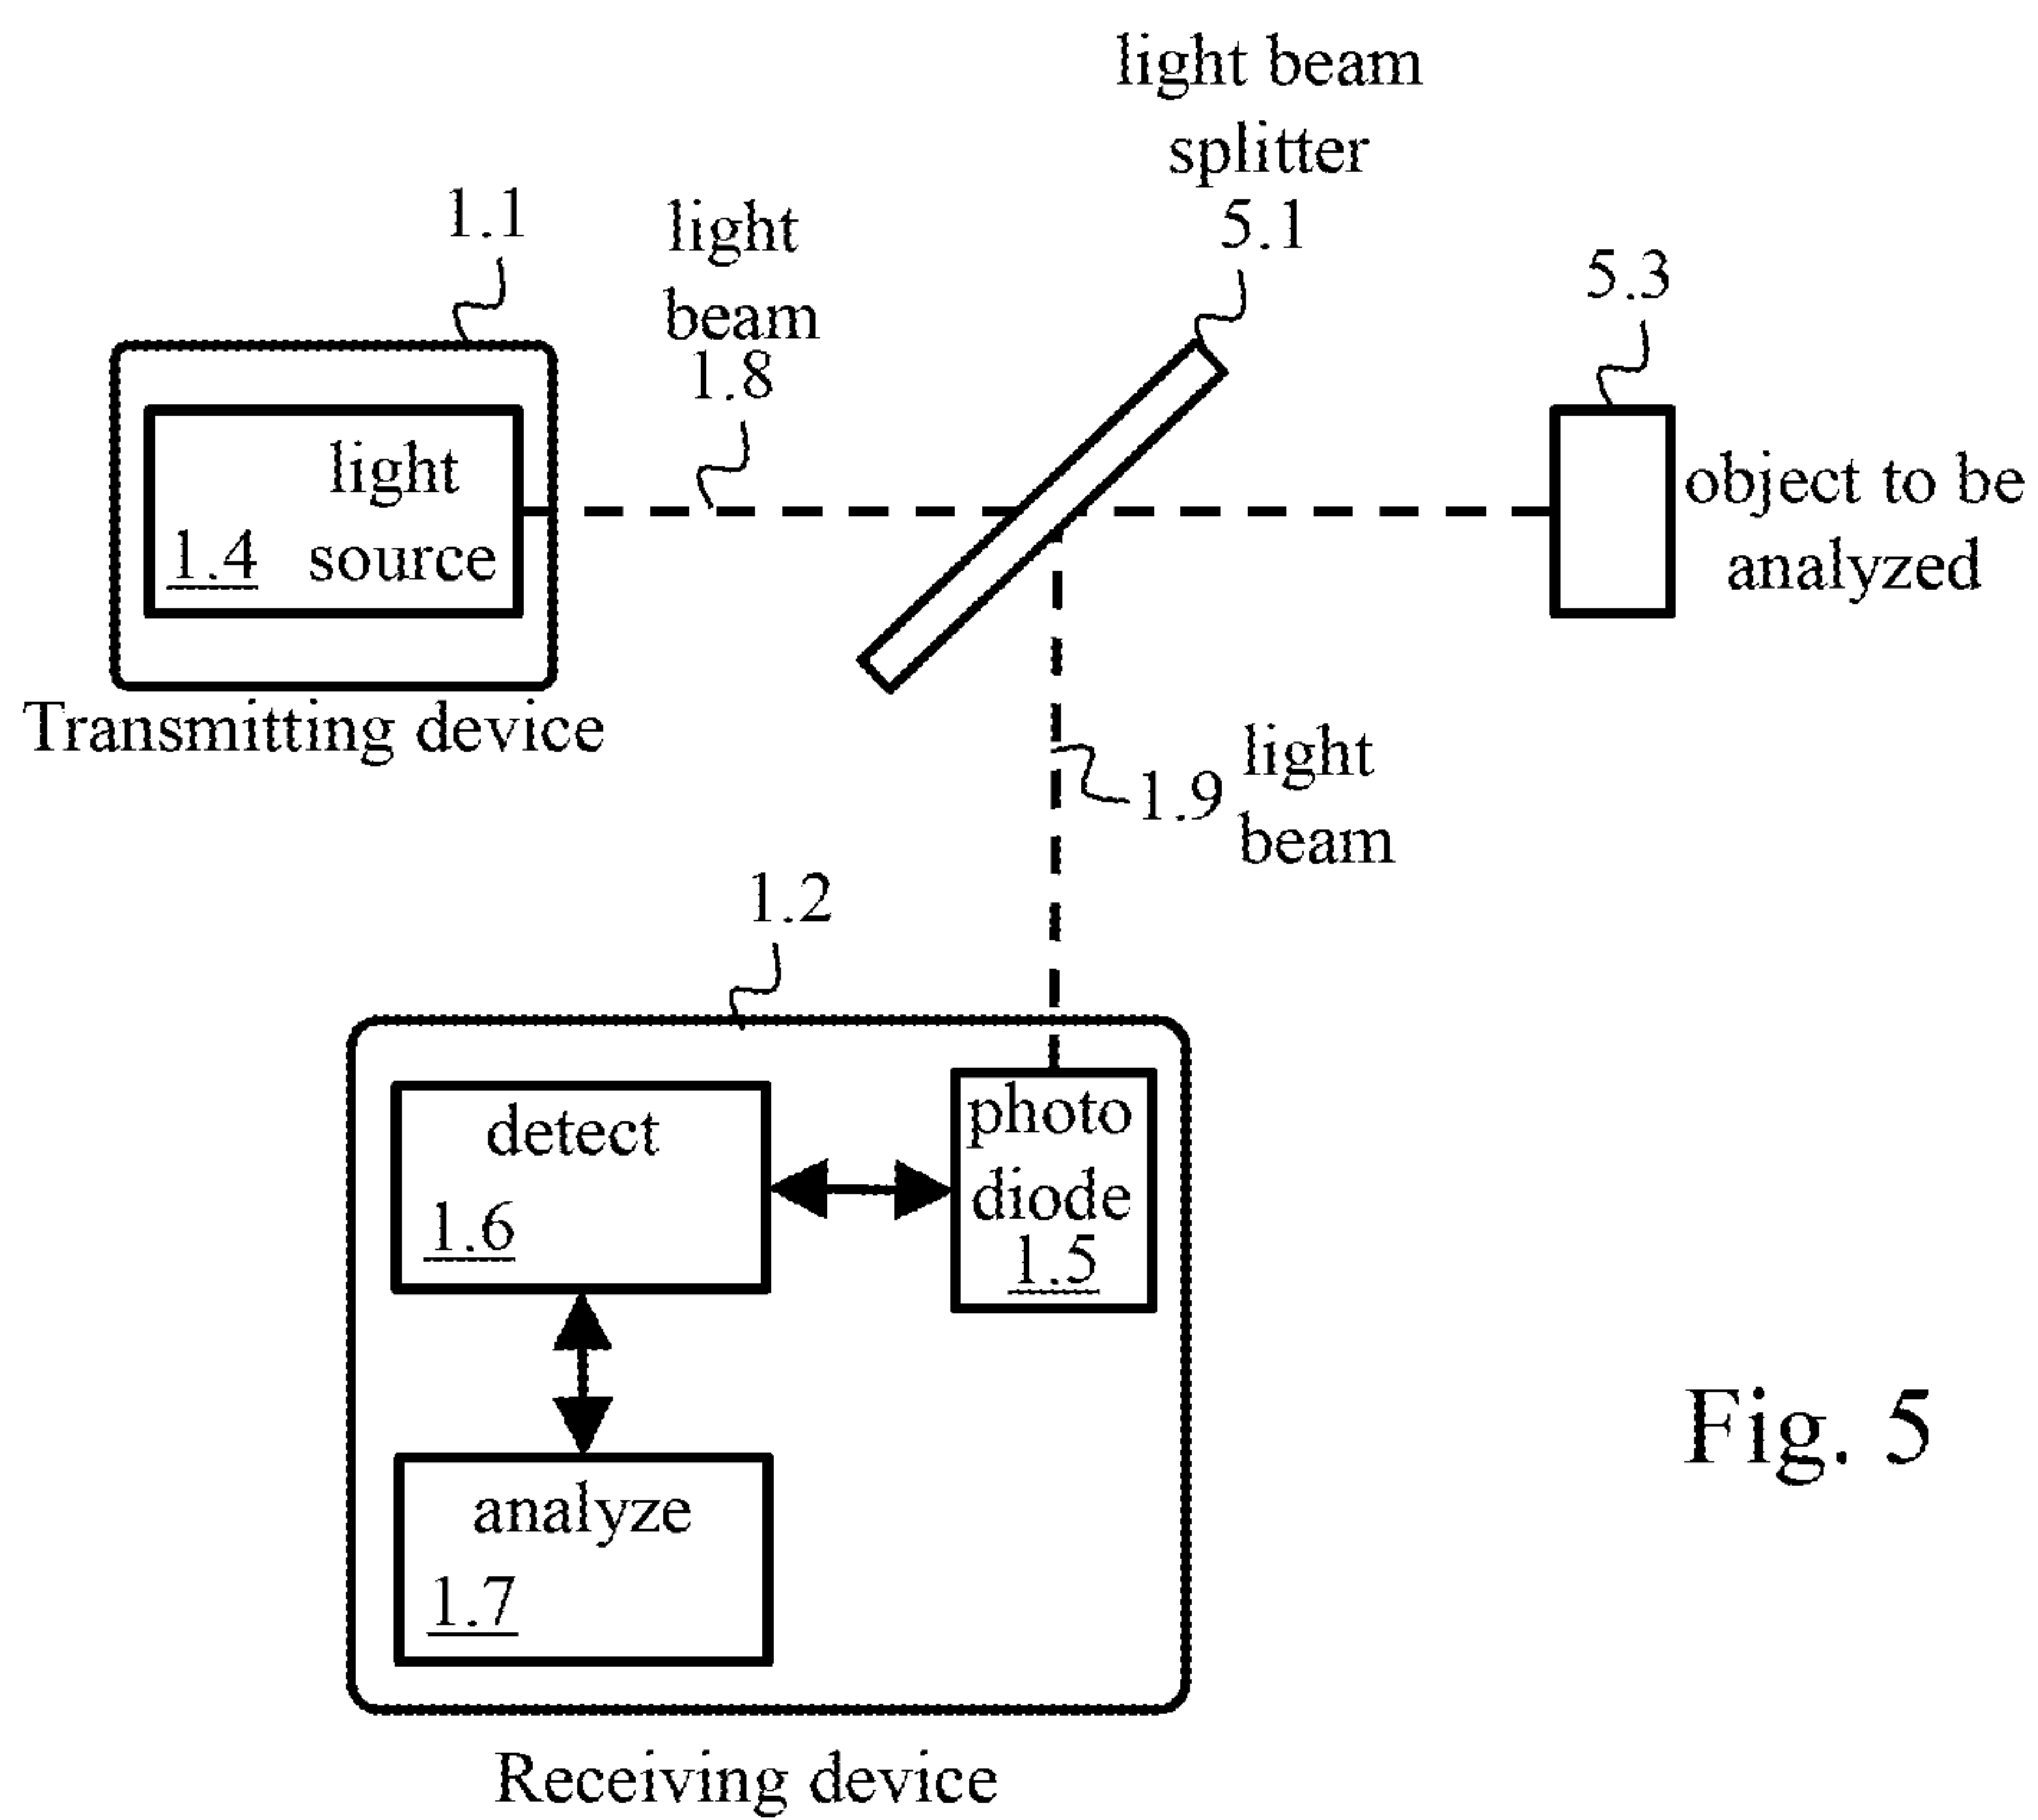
light beam splitter 5.1

1.1

light beam 1.8

5.3

light

1.4 source

object to be analyzed

Transmitting device

1.9 light beam

1.2

detect

1.6

photo diode 1.5

analyze

1.7

Fig. 5

Receiving device